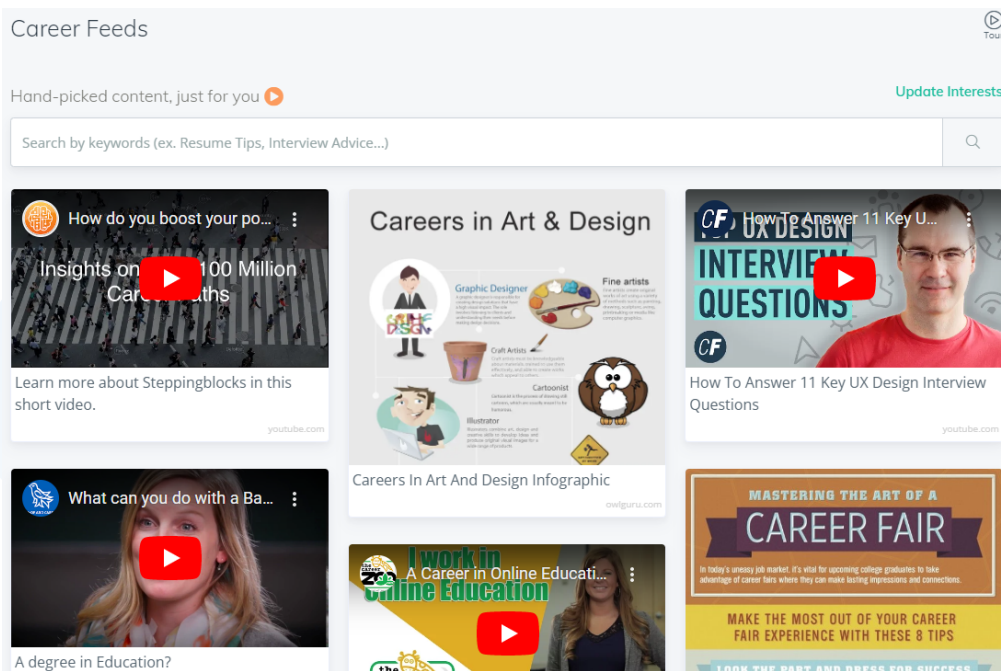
Career Feeds

Tou

Hand-picked content, just for you

Update Interests

Search by keywords (ex. Resume Tips, Interview Advice...)

How do you boost your po...

Insights on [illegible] 100 Million Care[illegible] aths

Learn more about Steppingblocks in this short video.

youtube.com

Careers in Art & Design

Graphic Designer

Fine artists

Craft Artists

Cartoonist

Illustrator

Careers In Art And Design Infographic

owlguru.com

CF How To Answer 11 Key U...

UX DESIGN INTERVIEW QUESTIONS

CF

How To Answer 11 Key UX Design Interview Questions

youtube.com

What can you do with a Ba...

A degree in Education?

I work in Online Education

A Career in Online Educati...

MASTERING THE ART OF A CAREER FAIR

In today's uneasy job market, it's vital for upcoming college graduates to take advantage of career fairs where they can make lasting impressions and connections.

MAKE THE MOST OUT OF YOUR CAREER FAIR EXPERIENCE WITH THESE 8 TIPS

LOOK THE PART AND DRESS FOR SUCCESS